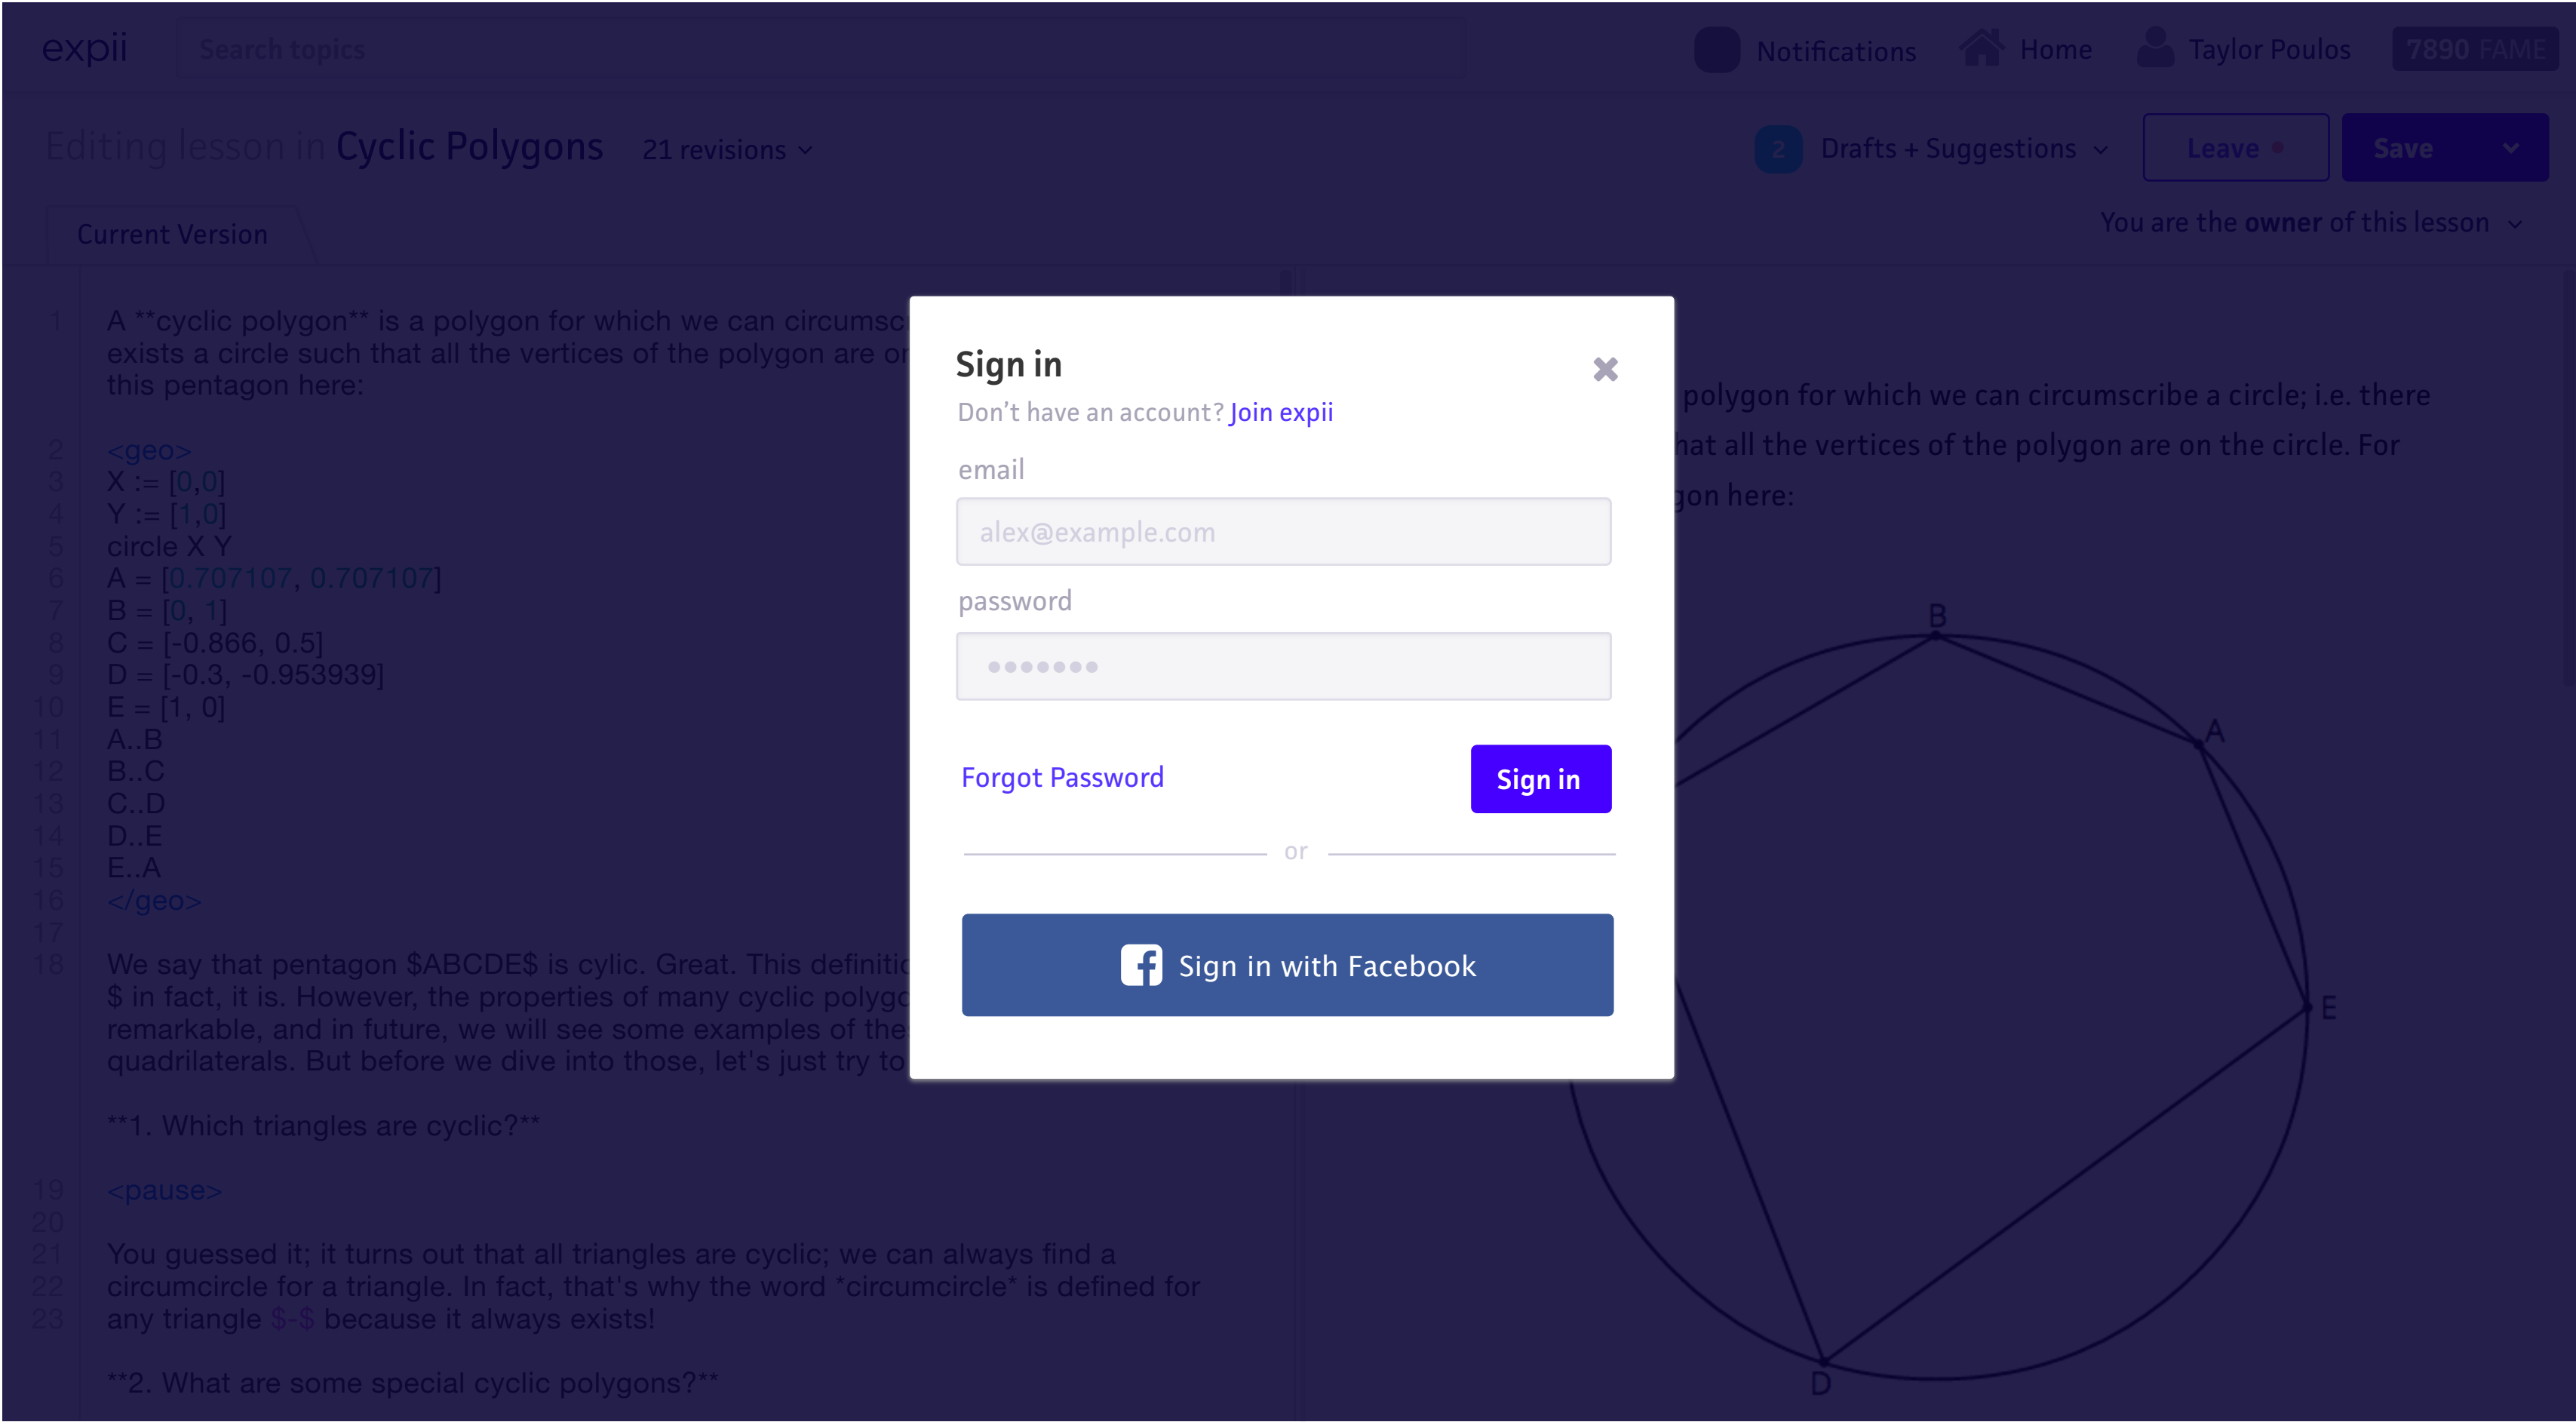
expii Search topics Notifications Home Taylor Poulos 7890 FAME

Editing lesson in Cyclic Polygons 21 revisions

2 Drafts + Suggestions Leave Save

Current Version

You are the owner of this lesson

1 A **cyclic polygon** is a polygon for which we can circumsc
exists a circle such that all the vertices of the polygon are or
this pentagon here:

2 <geo>
3 X := [0,0]
4 Y := [1,0]
5 circle X Y
6 A = [0.707107, 0.707107]
7 B = [0, 1]
8 C = [-0.866, 0.5]
9 D = [-0.3, -0.953939]
10 E = [1, 0]
11 A..B
12 B..C
13 C..D
14 D..E
15 E..A
16 </geo>
17
18 We say that pentagon $ABCDE$ is cylic. Great. This definitic
$ in fact, it is. However, the properties of many cyclic polygc
remarkable, and in future, we will see some examples of the
quadrilaterals. But before we dive into those, let's just try to

**1. Which triangles are cyclic?**

19 <pause>
20
21 You guessed it; it turns out that all triangles are cyclic; we can always find a
22 circumcircle for a triangle. In fact, that's why the word *circumcircle* is defined for
23 any triangle $-$ because it always exists!

**2. What are some special cyclic polygons?**

polygon for which we can circumscribe a circle; i.e. there
hat all the vertices of the polygon are on the circle. For
gon here:

B
A
E
D

Sign in
Don’t have an account? Join expii
email
alex@example.com
password
•••••••
Forgot Password
Sign in
or
Sign in with Facebook